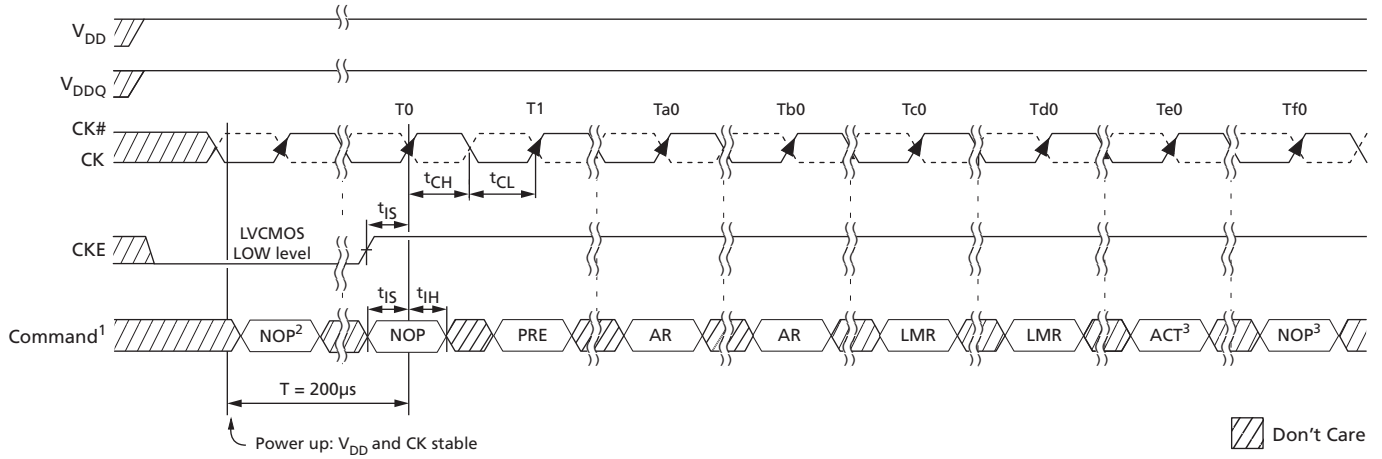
$V_{DD}$

$V_{DDQ}$

T0 T1 Ta0 Tb0 Tc0 Td0 Te0 Tf0

CK#
CK

$t_{CH}$ $t_{CL}$

$t_{IS}$

CKE

LVCMOS LOW level

$t_{IS}$ $t_{IH}$

Command$^1$ NOP$^2$ NOP PRE AR AR LMR LMR ACT$^3$ NOP$^3$

T = 200µs

Power up: $V_{DD}$ and CK stable

Don't Care